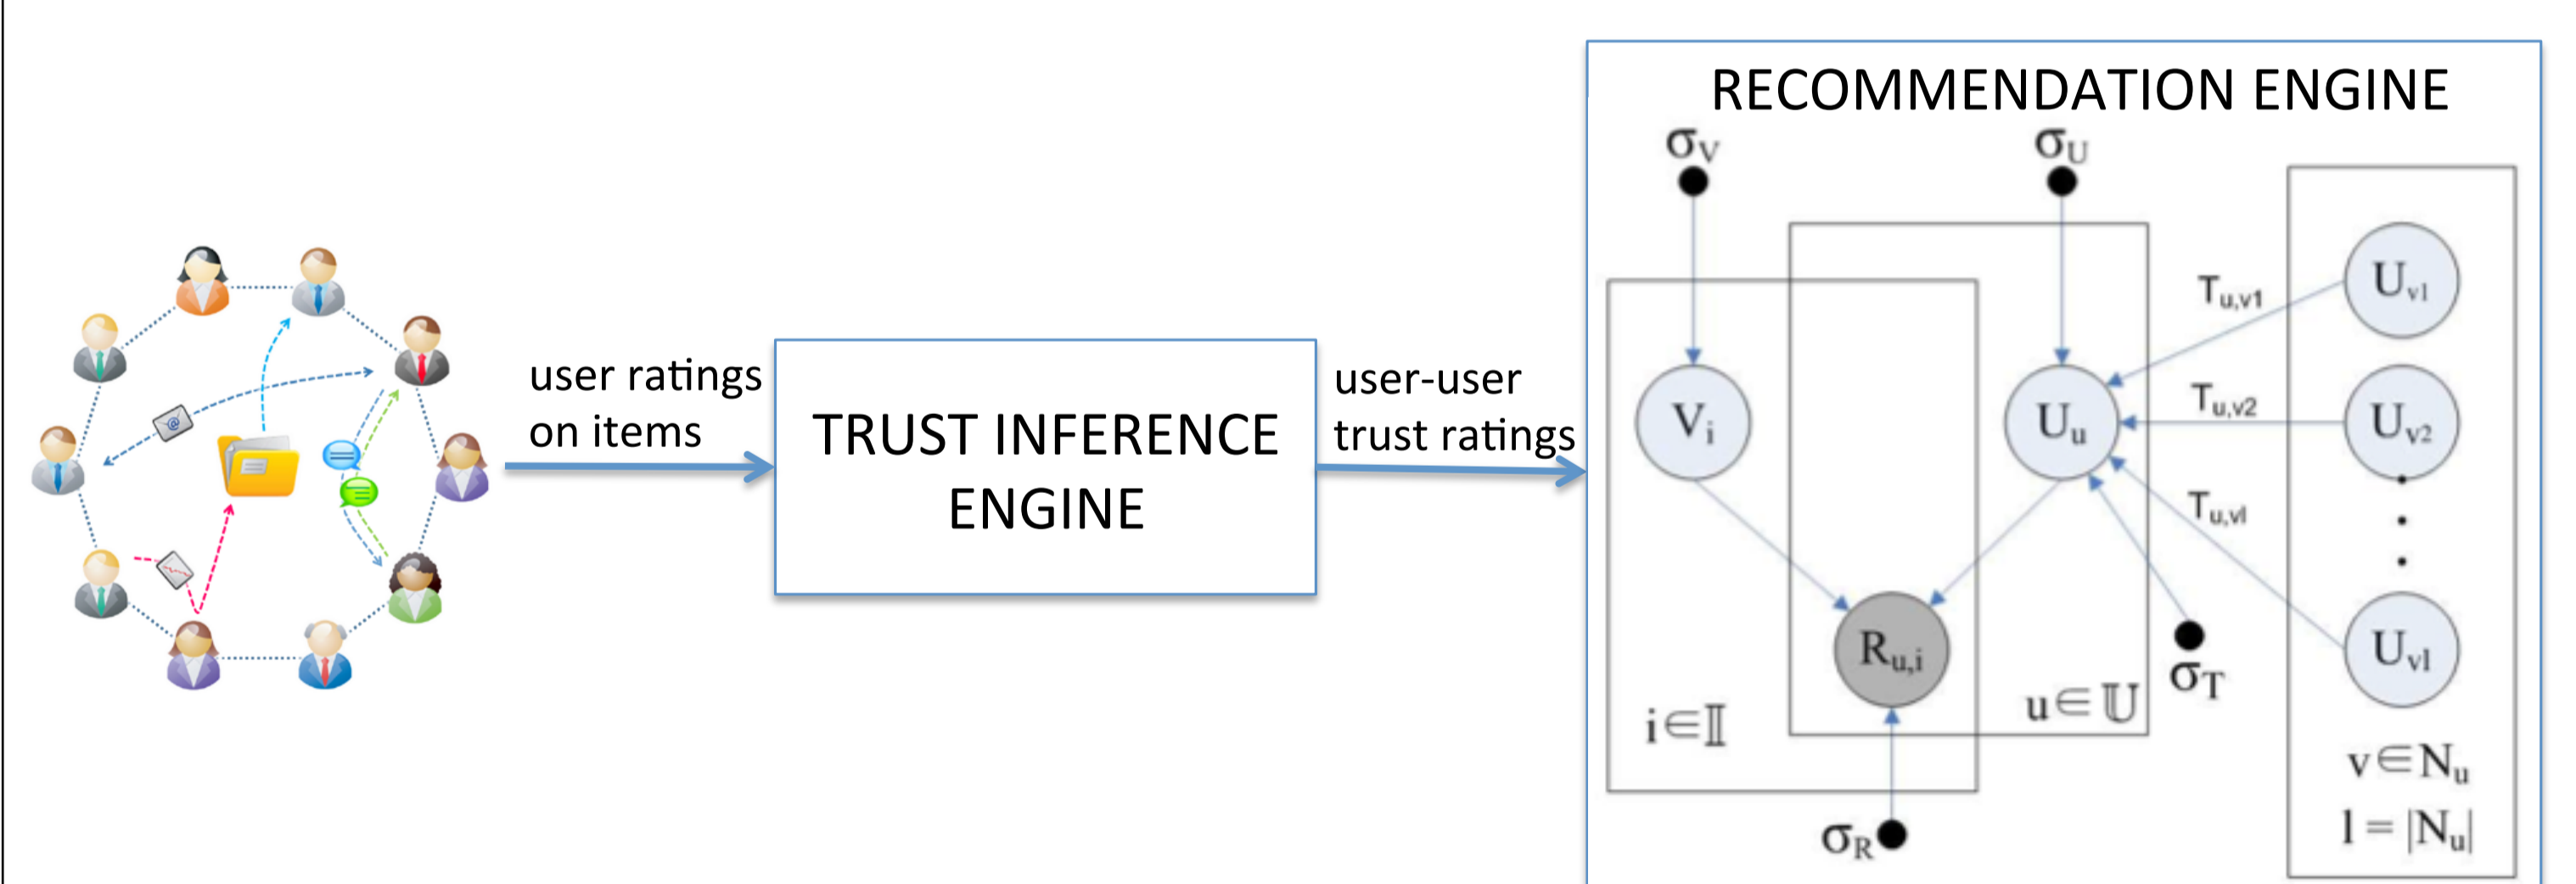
user ratings on items

TRUST INFERENCE ENGINE

user-user trust ratings

RECOMMENDATION ENGINE

$\sigma_V$

$\sigma_U$

$T_{u,v1}$

$U_{v1}$

$V_i$

$U_u$

$T_{u,v2}$

$U_{v2}$

$T_{u,vl}$

$R_{u,i}$

$\sigma_T$

$U_{vl}$

$i \in \mathbb{I}$

$u \in \mathbb{U}$

$v \in N_u$

$l = |N_u|$

$\sigma_R$